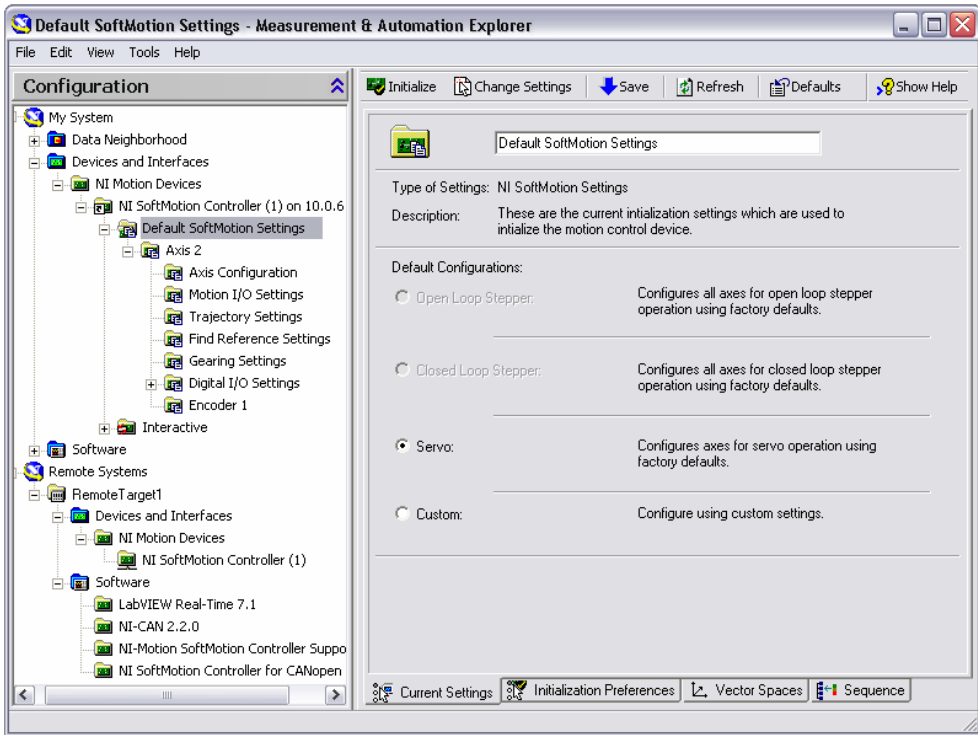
Default SoftMotion Settings - Measurement & Automation Explorer

File Edit View Tools Help

Configuration

My System
Data Neighborhood
Devices and Interfaces
NI Motion Devices
NI SoftMotion Controller (1) on 10.0.6
Default SoftMotion Settings
Axis 2
Axis Configuration
Motion I/O Settings
Trajectory Settings
Find Reference Settings
Gearing Settings
Digital I/O Settings
Encoder 1
Interactive
Software
Remote Systems
RemoteTarget1
Devices and Interfaces
NI Motion Devices
NI SoftMotion Controller (1)
Software
LabVIEW Real-Time 7.1
NI-CAN 2.2.0
NI-Motion SoftMotion Controller Suppo
NI SoftMotion Controller for CANopen

Initialize Change Settings Save Refresh Defaults Show Help

Default SoftMotion Settings

Type of Settings: NI SoftMotion Settings
Description: These are the current initialization settings which are used to intialize the motion control device.

Default Configurations:

Open Loop Stepper: Configures all axes for open loop stepper operation using factory defaults.

Closed Loop Stepper: Configures all axes for closed loop stepper operation using factory defaults.

Servo: Configures axes for servo operation using factory defaults.

Custom: Configure using custom settings.

Current Settings Initialization Preferences Vector Spaces Sequence